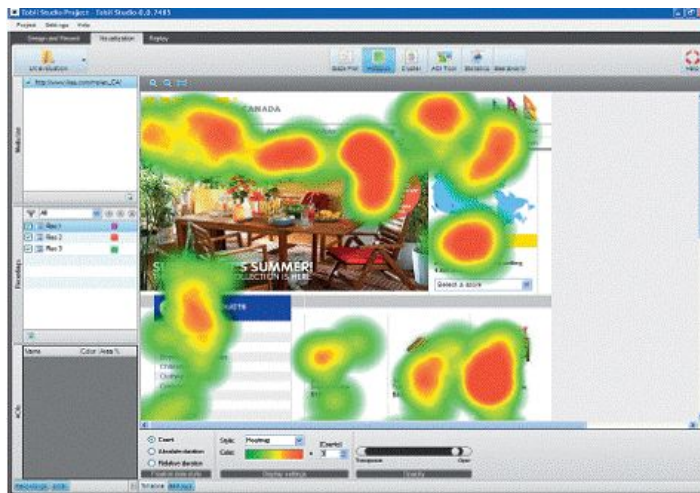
Tobii Studio Project - Tobii Studio 0.0.7485

Project Settings Help

Design and Record Visualization Replay

Gaze Plot Heatmap Clusters AOI Tool Statistics Bee Swarm

Help

http://www.ikea.com/ms/en_CA/

CANADA

Web sites

All

Rec 1

Rec 2

Rec 3

Recordings

S S SUMMER!
COLLECTION IS HERE

Select a store

Name Color Area %

AOIs

Count

Absolute duration

Relative duration

Style: Heatmap

Color:

Gradient

Transparent Opaque

Display settings

Opacity